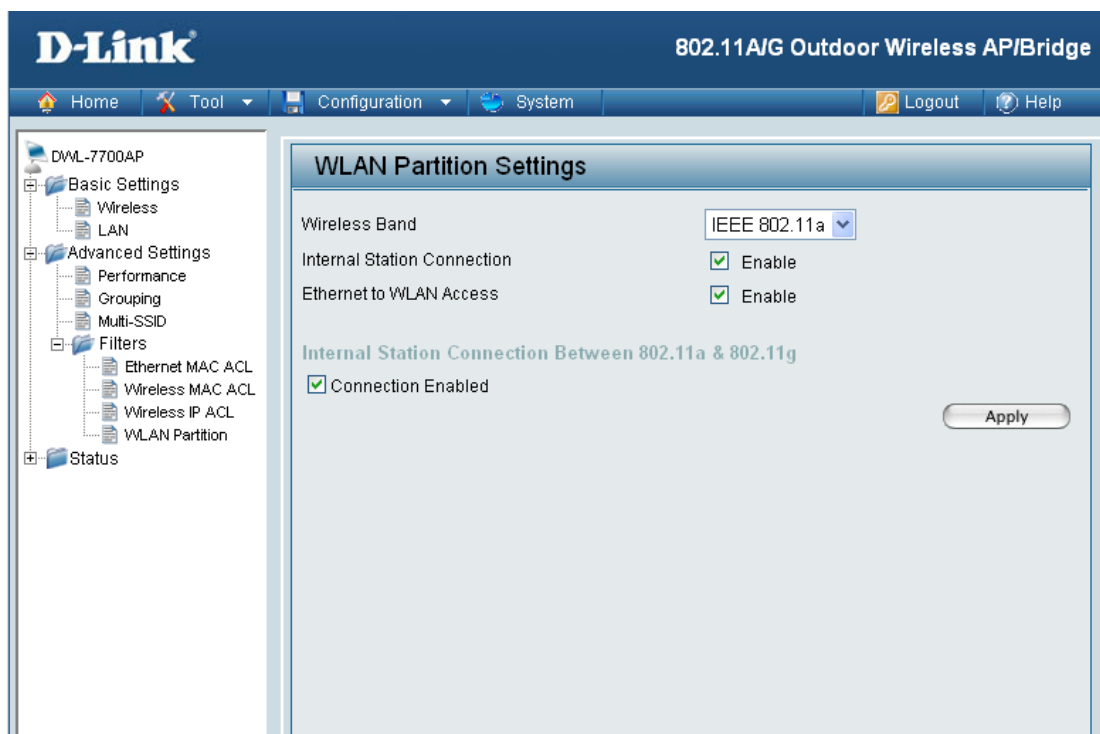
D-Link

802.11A/G Outdoor Wireless AP/Bridge

Home | Tool | Configuration | System | Logout | Help

DWL-7700AP
Basic Settings
Wireless
LAN
Advanced Settings
Performance
Grouping
Multi-SSID
Filters
Ethernet MAC ACL
Wireless MAC ACL
Wireless IP ACL
WLAN Partition
Status

WLAN Partition Settings

Wireless Band | IEEE 802.11a
Internal Station Connection | Enable
Ethernet to WLAN Access | Enable

Internal Station Connection Between 802.11a & 802.11g

Connection Enabled

Apply